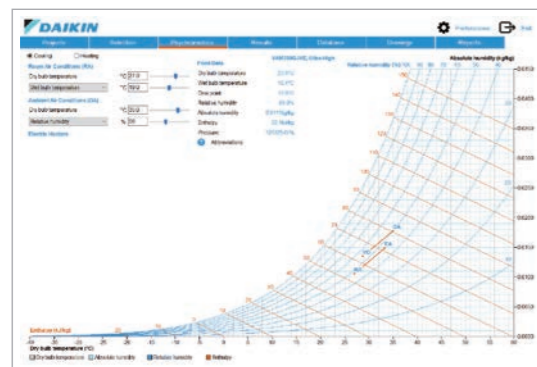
DAIKIN

Preferences Exit

Projects | Selection | Psychrometrics | Results | Database | Drawings | Reports

Cooling Heating

Room Air Conditions (RA)

Dry bulb temperature °C 27.0

Wet bulb temperature °C 19.0

Ambient Air Conditions (OA)

Dry bulb temperature °C 35.0

Relative humidity % 50

Elevate Heater

Point Data

Dry bulb temperature

Wet bulb temperature

Dew point

Relative humidity

Absolute humidity

Enthalpy

Pressure

Abbreviations

Relative humidity (%)

Absolute humidity (kg/kg)

Enthalpy (kJ/kg)

Dry bulb temperature (°C)

Dry bulb temperature Absolute humidity Relative humidity Enthalpy